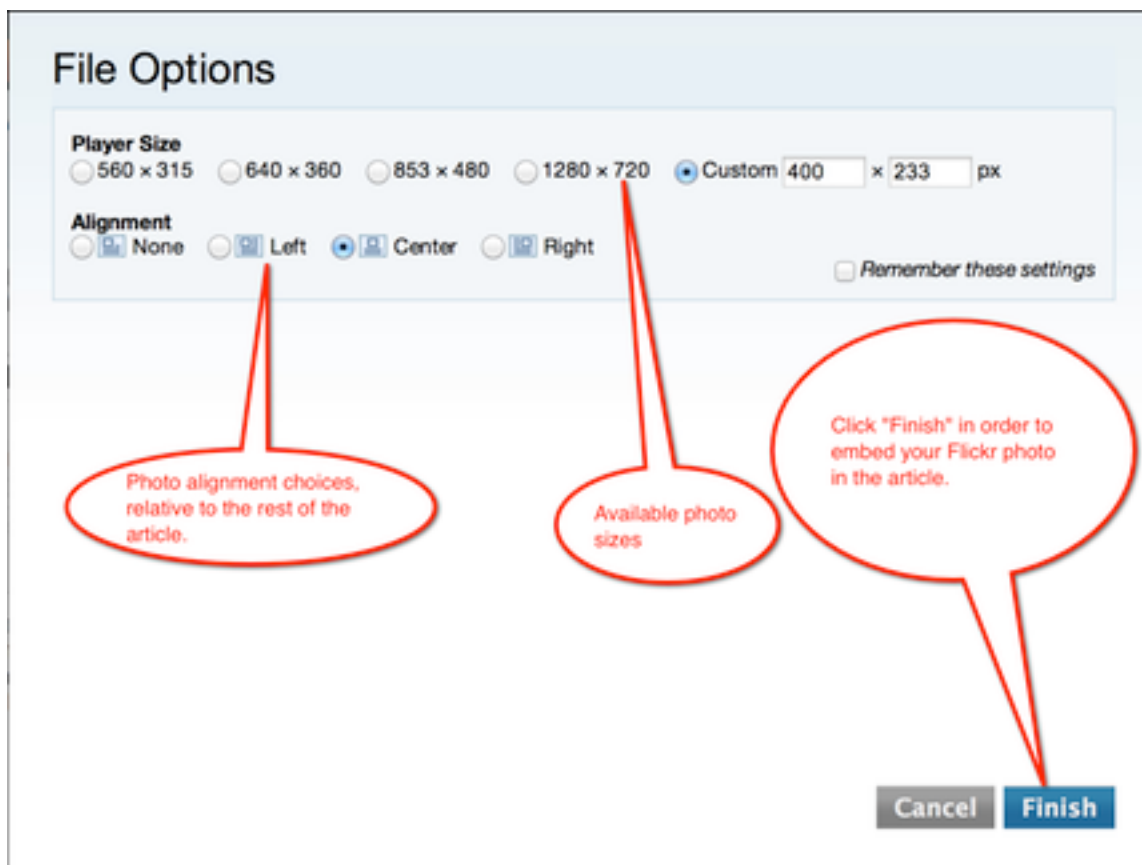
File Options

Player Size
560 × 315 640 × 360 853 × 480 1280 × 720 Custom 400 × 233 px

Alignment
None Left Center Right

Remember these settings

Photo alignment choices, relative to the rest of the article.

Available photo sizes

Click "Finish" in order to embed your Flickr photo in the article.

Cancel Finish